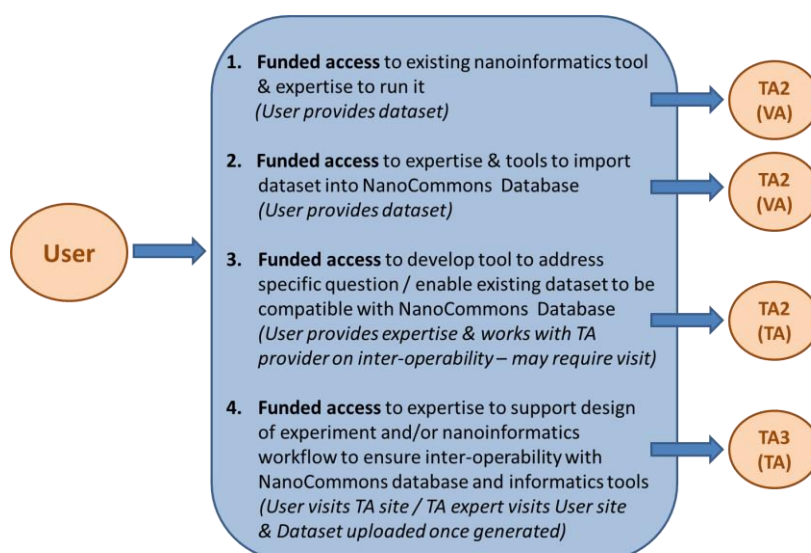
User

1. **Funded access** to existing nanoinformatics tool & expertise to run it *(User provides dataset)*

2. **Funded access** to expertise & tools to import dataset into NanoCommons Database *(User provides dataset)*

3. **Funded access** to develop tool to address specific question / enable existing dataset to be compatible with NanoCommons Database *(User provides expertise & works with TA provider on inter-operability – may require visit)*

4. **Funded access** to expertise to support design of experiment and/or nanoinformatics workflow to ensure inter-operability with NanoCommons database and informatics tools *(User visits TA site / TA expert visits User site & Dataset uploaded once generated)*

TA2 (VA)

TA2 (VA)

TA2 (TA)

TA3 (TA)